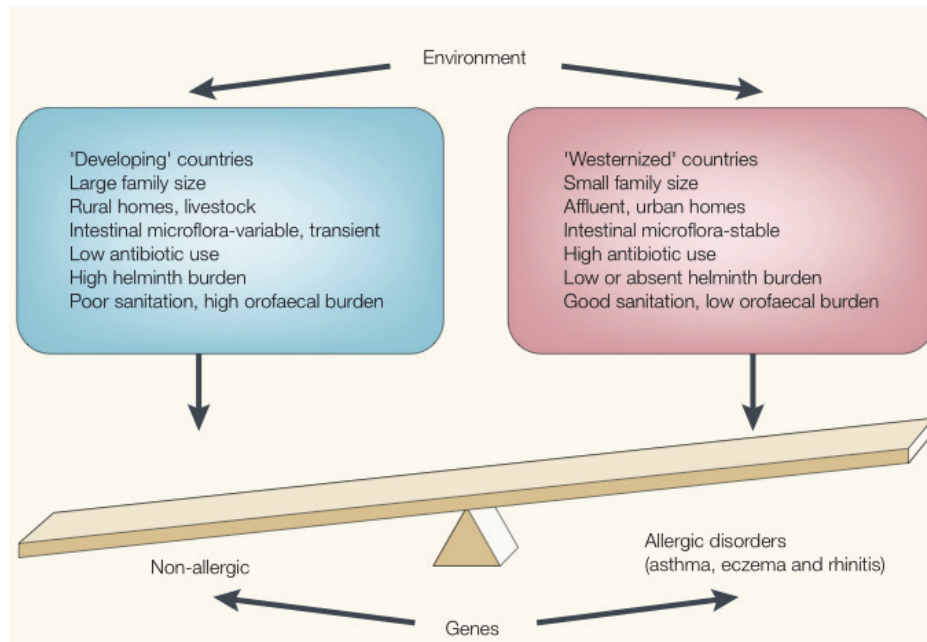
Environment

'Developing' countries
Large family size
Rural homes, livestock
Intestinal microflora-variable, transient
Low antibiotic use
High helminth burden
Poor sanitation, high orofaecal burden

'Westernized' countries
Small family size
Affluent, urban homes
Intestinal microflora-stable
High antibiotic use
Low or absent helminth burden
Good sanitation, low orofaecal burden

Non-allergic

Allergic disorders
(asthma, eczema and rhinitis)

Genes